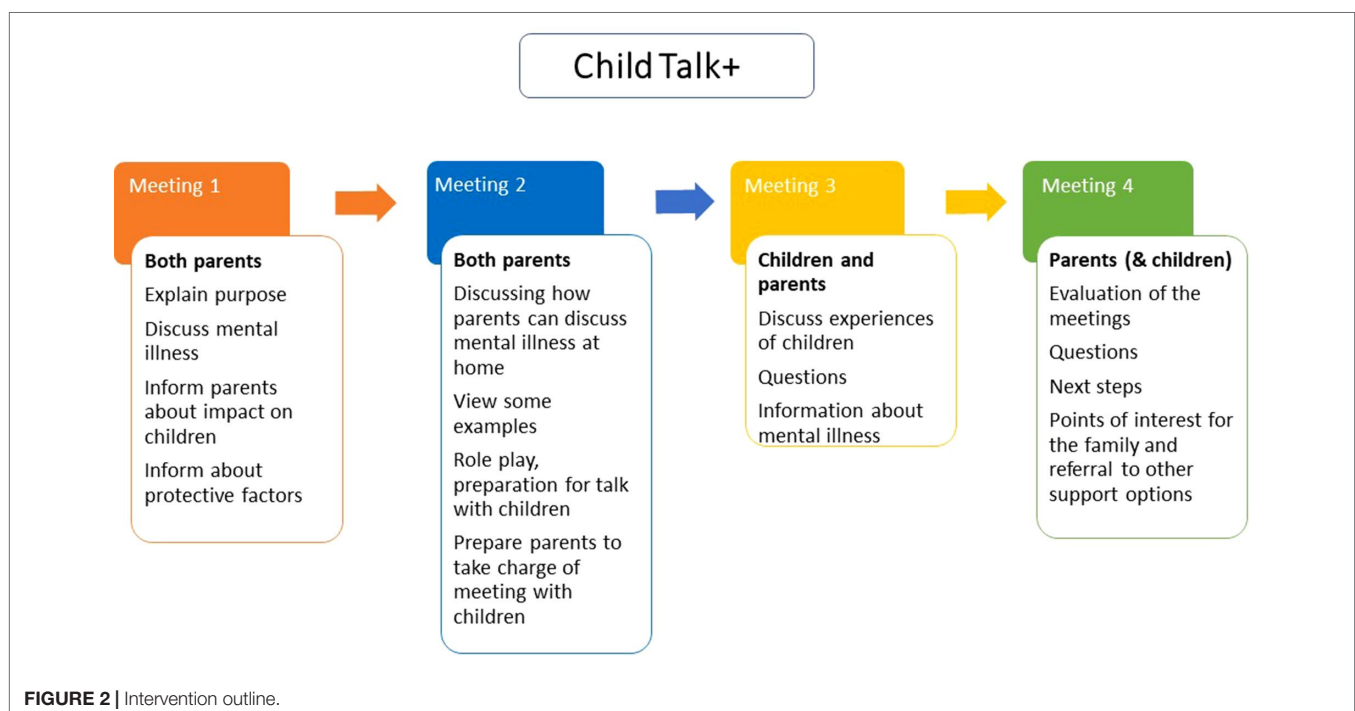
Child Talk+

Meeting 1

Both parents

Explain purpose

Discuss mental illness

Inform parents about impact on children

Inform about protective factors

Meeting 2

Both parents

Discussing how parents can discuss mental illness at home

View some examples

Role play, preparation for talk with children

Prepare parents to take charge of meeting with children

Meeting 3

Children and parents

Discuss experiences of children

Questions

Information about mental illness

Meeting 4

Parents (& children)

Evaluation of the meetings

Questions

Next steps

Points of interest for the family and referral to other support options

FIGURE 2 | Intervention outline.